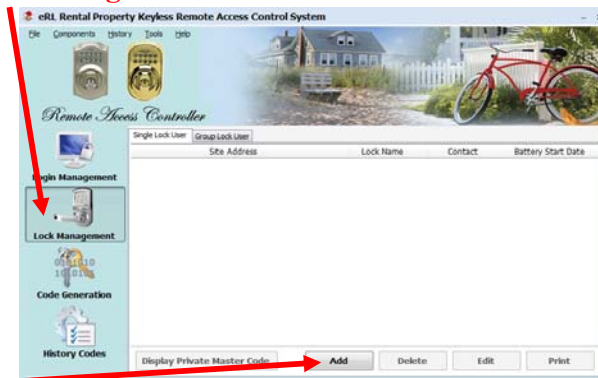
eRL Rental Property Keyless Remote Access Control System

File Components History Tools Help

Remote Access Controller

Login Management

Lock Management

Code Generation

History Codes

Single Lock User Group Lock User

| Site Address | Lock Name | Contact | Battery Start Date |
|---|---|---|---|

Display Private Master Code Add Delete Edit Print